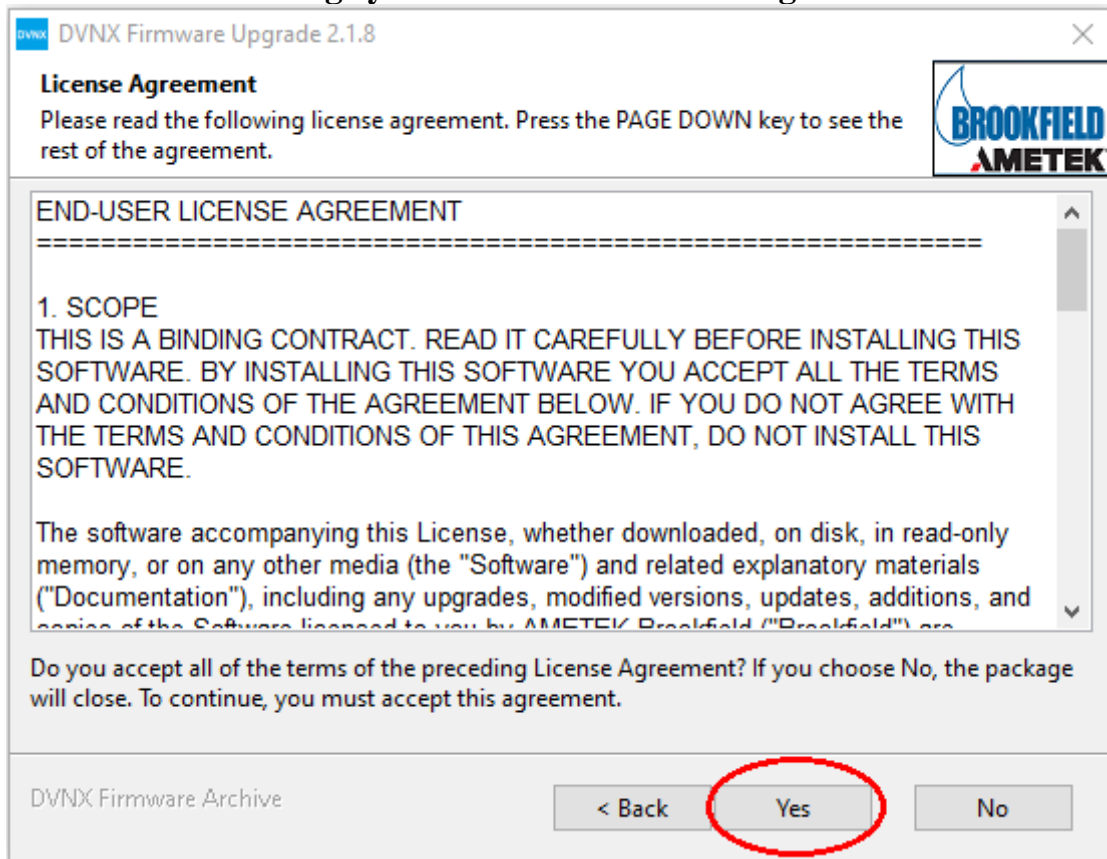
DVNX DVNX Firmware Upgrade 2.1.8

License Agreement
Please read the following license agreement. Press the PAGE DOWN key to see the rest of the agreement.

BROOKFIELD
AMETEK

END-USER LICENSE AGREEMENT
====================================================

1. SCOPE
THIS IS A BINDING CONTRACT. READ IT CAREFULLY BEFORE INSTALLING THIS SOFTWARE. BY INSTALLING THIS SOFTWARE YOU ACCEPT ALL THE TERMS AND CONDITIONS OF THE AGREEMENT BELOW. IF YOU DO NOT AGREE WITH THE TERMS AND CONDITIONS OF THIS AGREEMENT, DO NOT INSTALL THIS SOFTWARE.

The software accompanying this License, whether downloaded, on disk, in read-only memory, or on any other media (the "Software") and related explanatory materials ("Documentation"), including any upgrades, modified versions, updates, additions, and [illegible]

Do you accept all of the terms of the preceding License Agreement? If you choose No, the package will close. To continue, you must accept this agreement.

DVNX Firmware Archive

< Back
Yes
No